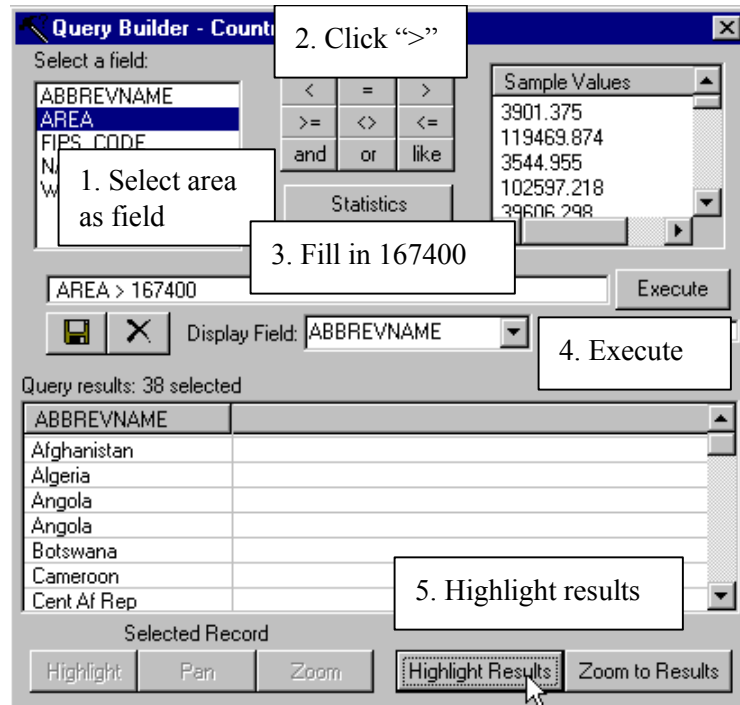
Query Builder - Countr

2. Click ">"

Select a field:

ABBREVNAME
AREA
FIPS_CODE
N
W

1. Select area as field

| < | = | > |
|---|---|---|
| >= | <> | <= |
| and | or | like |

Statistics

Sample Values
3901.375
119469.874
3544.955
102597.218
39606.298

3. Fill in 167400

AREA > 167400

Execute

Display Field: ABBREVNAME

4. Execute

Query results: 38 selected

| ABBREVNAME | |
|---|---|
| Afghanistan | |
| Algeria | |
| Angola | |
| Angola | |
| Botswana | |
| Cameroon | |
| Cent Af Rep | |

5. Highlight results

Selected Record

Highlight Pan Zoom

Highlight Results

Zoom to Results